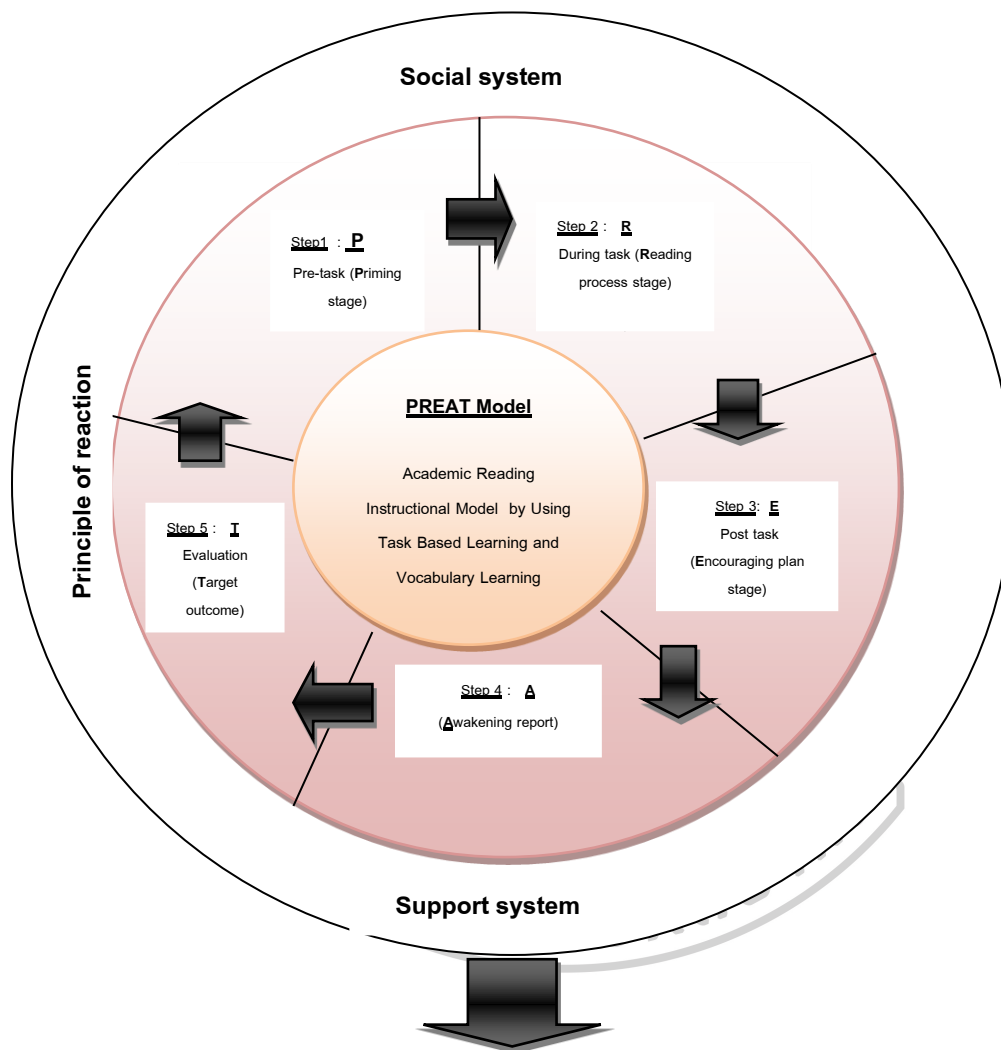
Social system

Step1 : P
Pre-task (Priming stage)

Step 2 : R
During task (Reading process stage)

PREAT Model

Academic Reading Instructional Model by Using Task Based Learning and Vocabulary Learning

Step 3: E
Post task
(Encouraging plan stage)

Step 4 : A
(Awakening report)

Step 5 : T
Evaluation
(Target outcome)

Principle of reaction

Support system